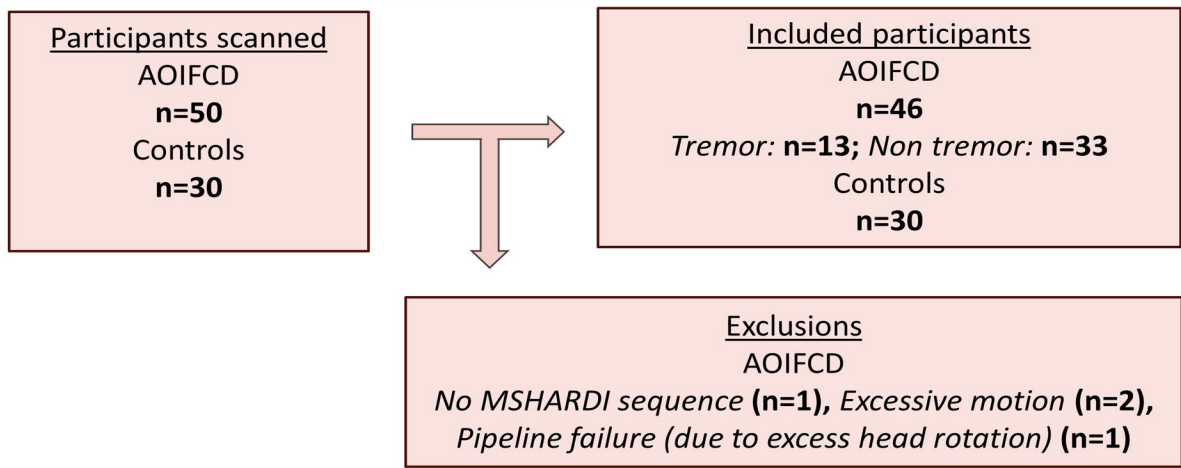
Participants scanned
AOIFCD
**n=50**
Controls
**n=30**

Included participants
AOIFCD
**n=46**
*Tremor:* **n=13;** *Non tremor:* **n=33**
Controls
**n=30**

Exclusions
AOIFCD
*No MSHARDI sequence* **(n=1),** *Excessive motion* **(n=2),**
*Pipeline failure (due to excess head rotation)* **(n=1)**